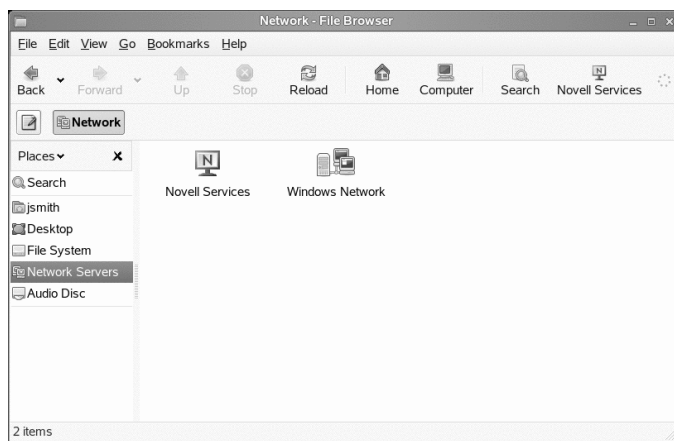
Network - File Browser

File Edit View Go Bookmarks Help

Back Forward Up Stop Reload Home Computer Search Novell Services

Network

Places

Search
jsmith
Desktop
File System
Network Servers
Audio Disc

Novell Services
Windows Network

2 items